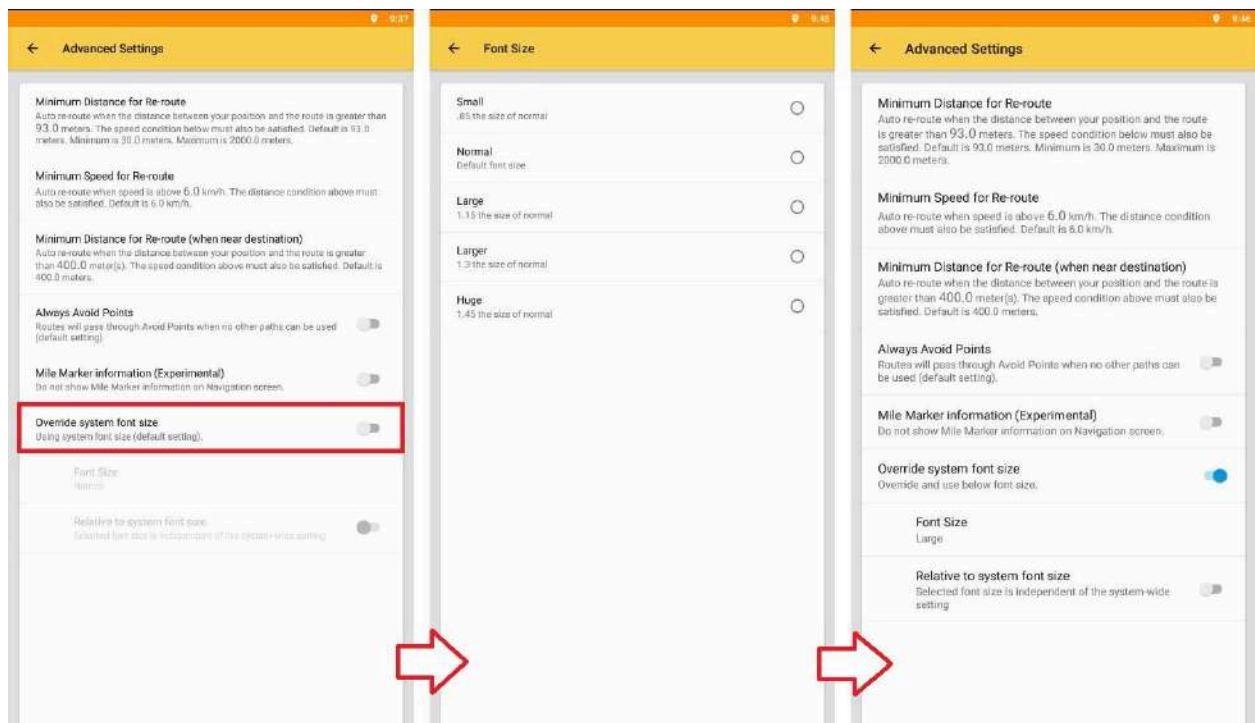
9:37

← Advanced Settings

Minimum Distance for Re-route
Auto re-route when the distance between your position and the route is greater than 93.0 meters. The speed condition below must also be satisfied. Default is 93.0 meters. Minimum is 30.0 meters. Maximum is 2000.0 meters.

Minimum Speed for Re-route
Auto re-route when speed is above 6.0 km/h. The distance condition above must also be satisfied. Default is 6.0 km/h.

Minimum Distance for Re-route (when near destination)
Auto re-route when the distance between your position and the route is greater than 400.0 meter(s). The speed condition above must also be satisfied. Default is 400.0 meters.

Always Avoid Points
Routes will pass through Avoid Points when no other paths can be used (default setting).

Mile Marker information (Experimental)
Do not show Mile Marker information on Navigation screen.

Override system font size
Using system font size (default setting).

Font Size
Normal

Relative to system font size
Selected font size is independent of the system-wide setting

9:48

← Font Size

Small
.85 the size of normal

Normal
Default font size

Large
1.15 the size of normal

Larger
1.3 the size of normal

Huge
1.45 the size of normal

9:48

← Advanced Settings

Minimum Distance for Re-route
Auto re-route when the distance between your position and the route is greater than 93.0 meters. The speed condition below must also be satisfied. Default is 93.0 meters. Minimum is 30.0 meters. Maximum is 2000.0 meters.

Minimum Speed for Re-route
Auto re-route when speed is above 6.0 km/h. The distance condition above must also be satisfied. Default is 6.0 km/h.

Minimum Distance for Re-route (when near destination)
Auto re-route when the distance between your position and the route is greater than 400.0 meter(s). The speed condition above must also be satisfied. Default is 400.0 meters.

Always Avoid Points
Routes will pass through Avoid Points when no other paths can be used (default setting).

Mile Marker information (Experimental)
Do not show Mile Marker information on Navigation screen.

Override system font size
Override and use below font size.

Font Size
Large

Relative to system font size
Selected font size is independent of the system-wide setting